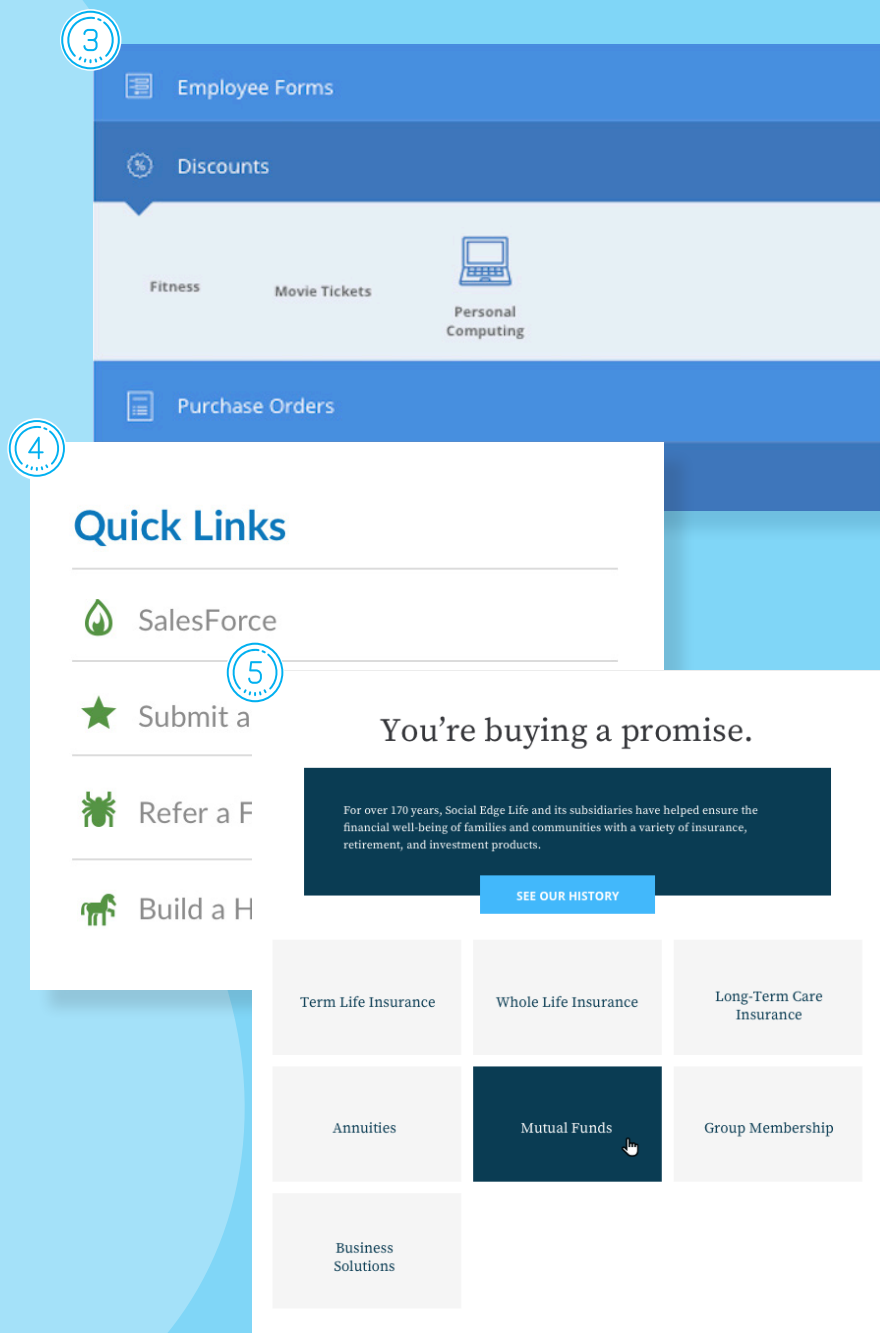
3

Employee Forms

Discounts

Fitness

Movie Tickets

Personal Computing

Purchase Orders

4

Quick Links

SalesForce

Submit a

Refer a F

Build a H

5

You’re buying a promise.

For over 170 years, Social Edge Life and its subsidiaries have helped ensure the financial well-being of families and communities with a variety of insurance, retirement, and investment products.

SEE OUR HISTORY

| Term Life Insurance | Whole Life Insurance | Long-Term Care Insurance |
|---|---|---|
| Annuities | Mutual Funds | Group Membership |
| Business Solutions | | |